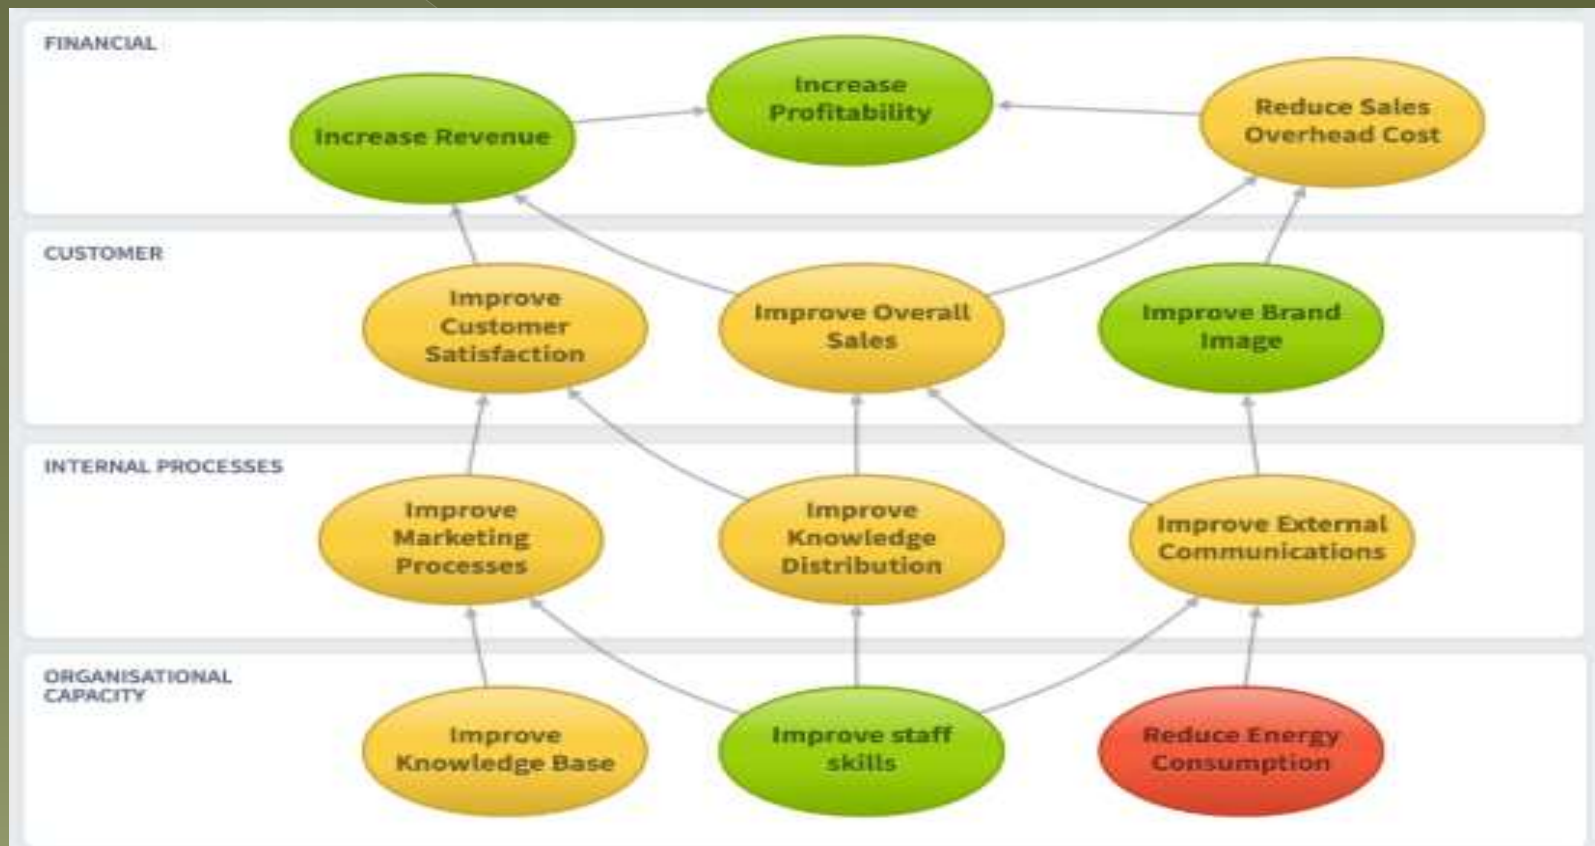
FINANCIAL

Increase Revenue

Increase Profitability

Reduce Sales Overhead Cost

CUSTOMER

Improve Customer Satisfaction

Improve Overall Sales

Improve Brand Image

INTERNAL PROCESSES

Improve Marketing Processes

Improve Knowledge Distribution

Improve External Communications

ORGANISATIONAL CAPACITY

Improve Knowledge Base

Improve staff skills

Reduce Energy Consumption